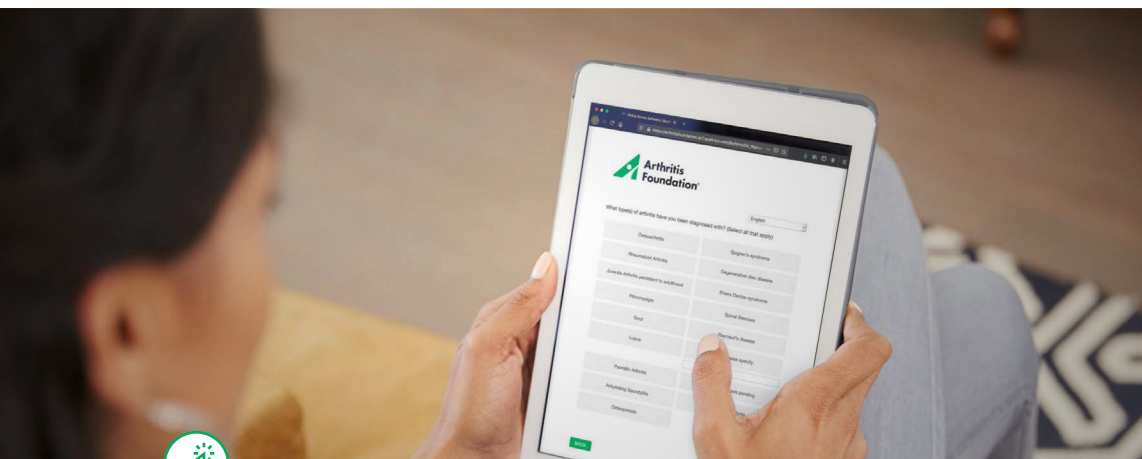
Arthritis Foundation®

What type(s) of arthritis have you been diagnosed with? (Select all that apply)

English

Osteoarthritis

Sjogren's syndrome

Rheumatoid Arthritis

Degenerative disc disease

Juvenile Arthritis persistent to adulthood

Ehlers Danlos syndrome

Fibromyalgia

Spinal Stenosis

Gout

Raynaud's disease

Lupus

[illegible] specify

Psoriatic Arthritis

Ankylosing Spondylitis

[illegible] pending

Osteoporosis

BACK